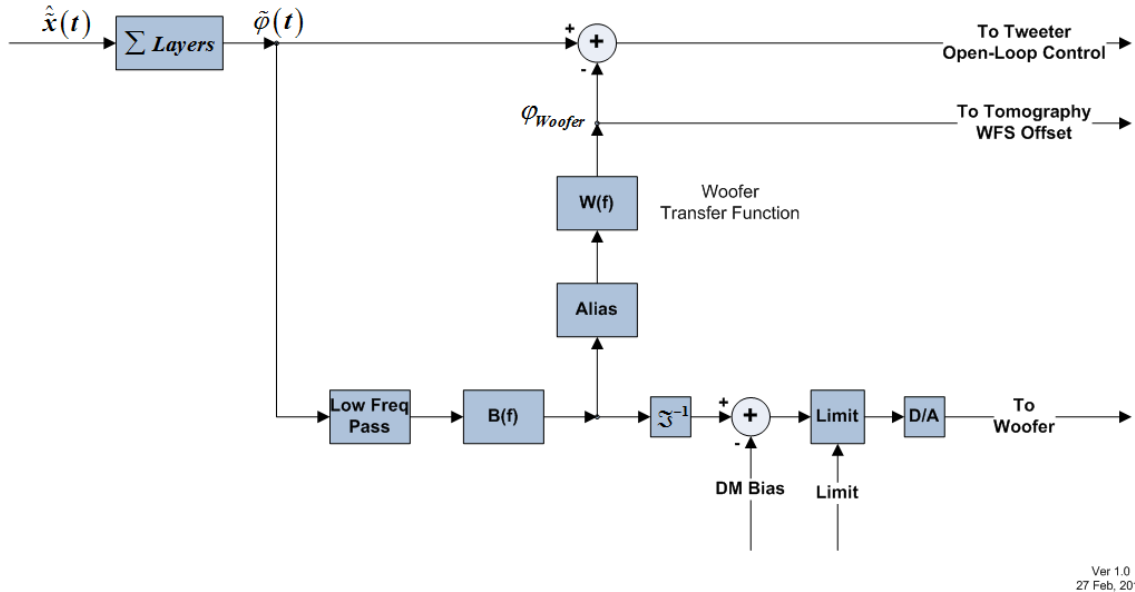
$\hat{\tilde{x}}(t)$

$\sum Layers$

$\tilde{\varphi}(t)$

+

+

-

To Tweeter Open-Loop Control

$\varphi_{Woofer}$

To Tomography WFS Offset

W(f)

Woofer Transfer Function

Alias

Low Freq Pass

B(f)

$\mathfrak{I}^{-1}$

+

+

-

Limit

D/A

To Woofer

DM Bias

Limit

Ver 1.0
27 Feb, 20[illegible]